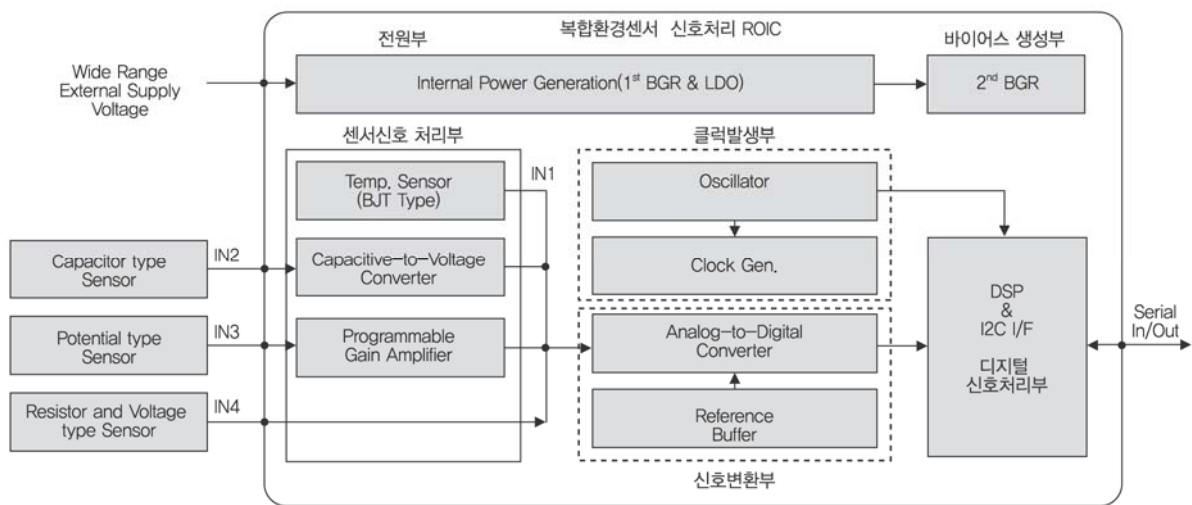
복합환경센서 신호처리 ROIC

전원부

바이어스 생성부

Wide Range External Supply Voltage

Internal Power Generation(1$^{st}$ BGR & LDO)

2$^{nd}$ BGR

센서신호 처리부

클럭발생부

Temp. Sensor (BJT Type)

IN1

Oscillator

Capacitor type Sensor

IN2

Capacitive-to-Voltage Converter

Clock Gen.

DSP & I2C I/F

디지털 신호처리부

Potential type Sensor

IN3

Programmable Gain Amplifier

Analog-to-Digital Converter

Serial In/Out

Resistor and Voltage type Sensor

IN4

Reference Buffer

신호변환부